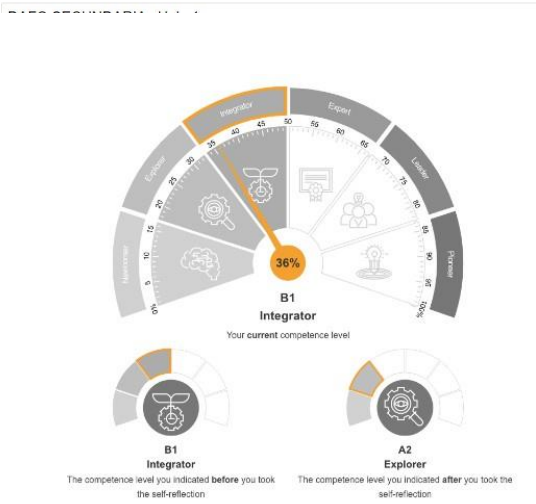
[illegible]

Newcomer
Explorer
Integrator
Expert
Leader
Pioneer

0% 5 10 15 20 25 30 35 40 45 50 55 60 65 70 75 80 85 90 100%

36%

B1
Integrator
Your **current** competence level

B1
Integrator
The competence level you indicated **before** you took the self-reflection

A2
Explorer
The competence level you indicated **after** you took the self-reflection